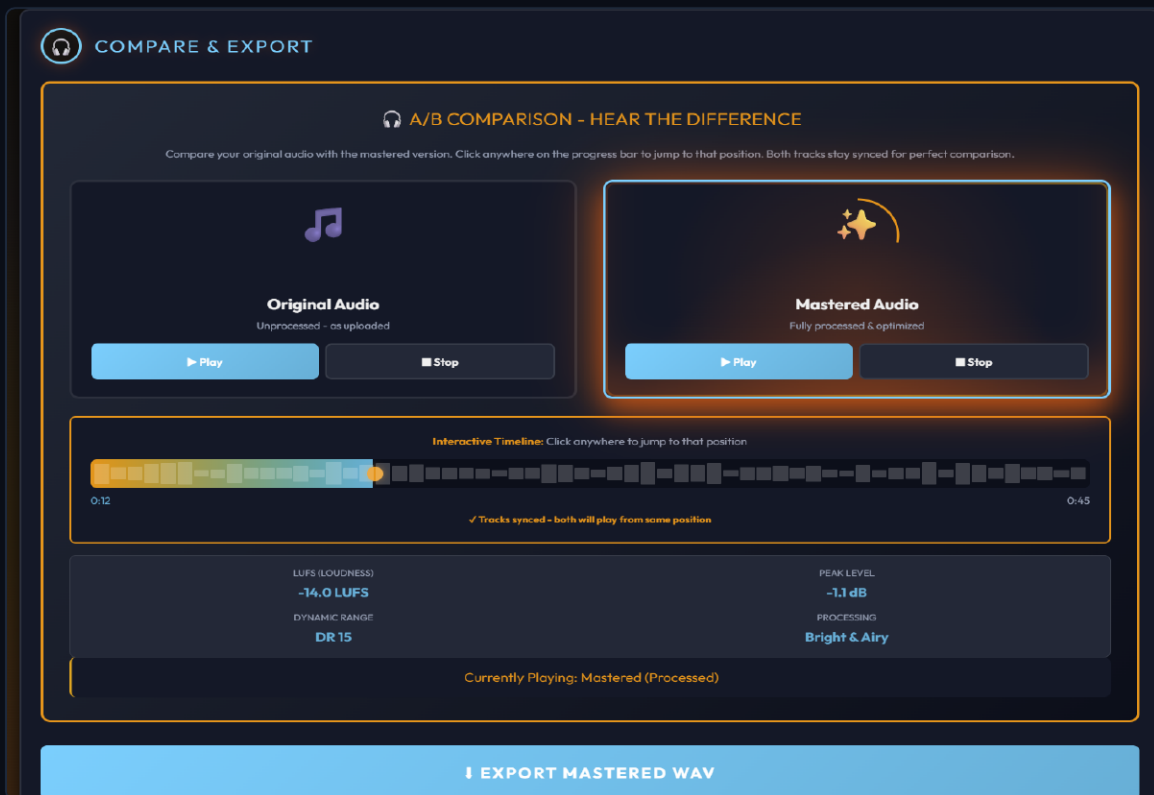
COMPARE & EXPORT

A/B COMPARISON - HEAR THE DIFFERENCE

Compare your original audio with the mastered version. Click anywhere on the progress bar to jump to that position. Both tracks stay synced for perfect comparison.

Original Audio
Unprocessed - as uploaded
▶ Play
■ Stop

Mastered Audio
Fully processed & optimized
▶ Play
■ Stop

Interactive Timeline: Click anywhere to jump to that position
0:12
0:45
✓ Tracks synced - both will play from same position

LUFS (LOUDNESS)
-14.0 LUFS
PEAK LEVEL
-1.1 dB
DYNAMIC RANGE
DR 15
PROCESSING
Bright & Airy

Currently Playing: Mastered (Processed)

⬇ EXPORT MASTERED WAV